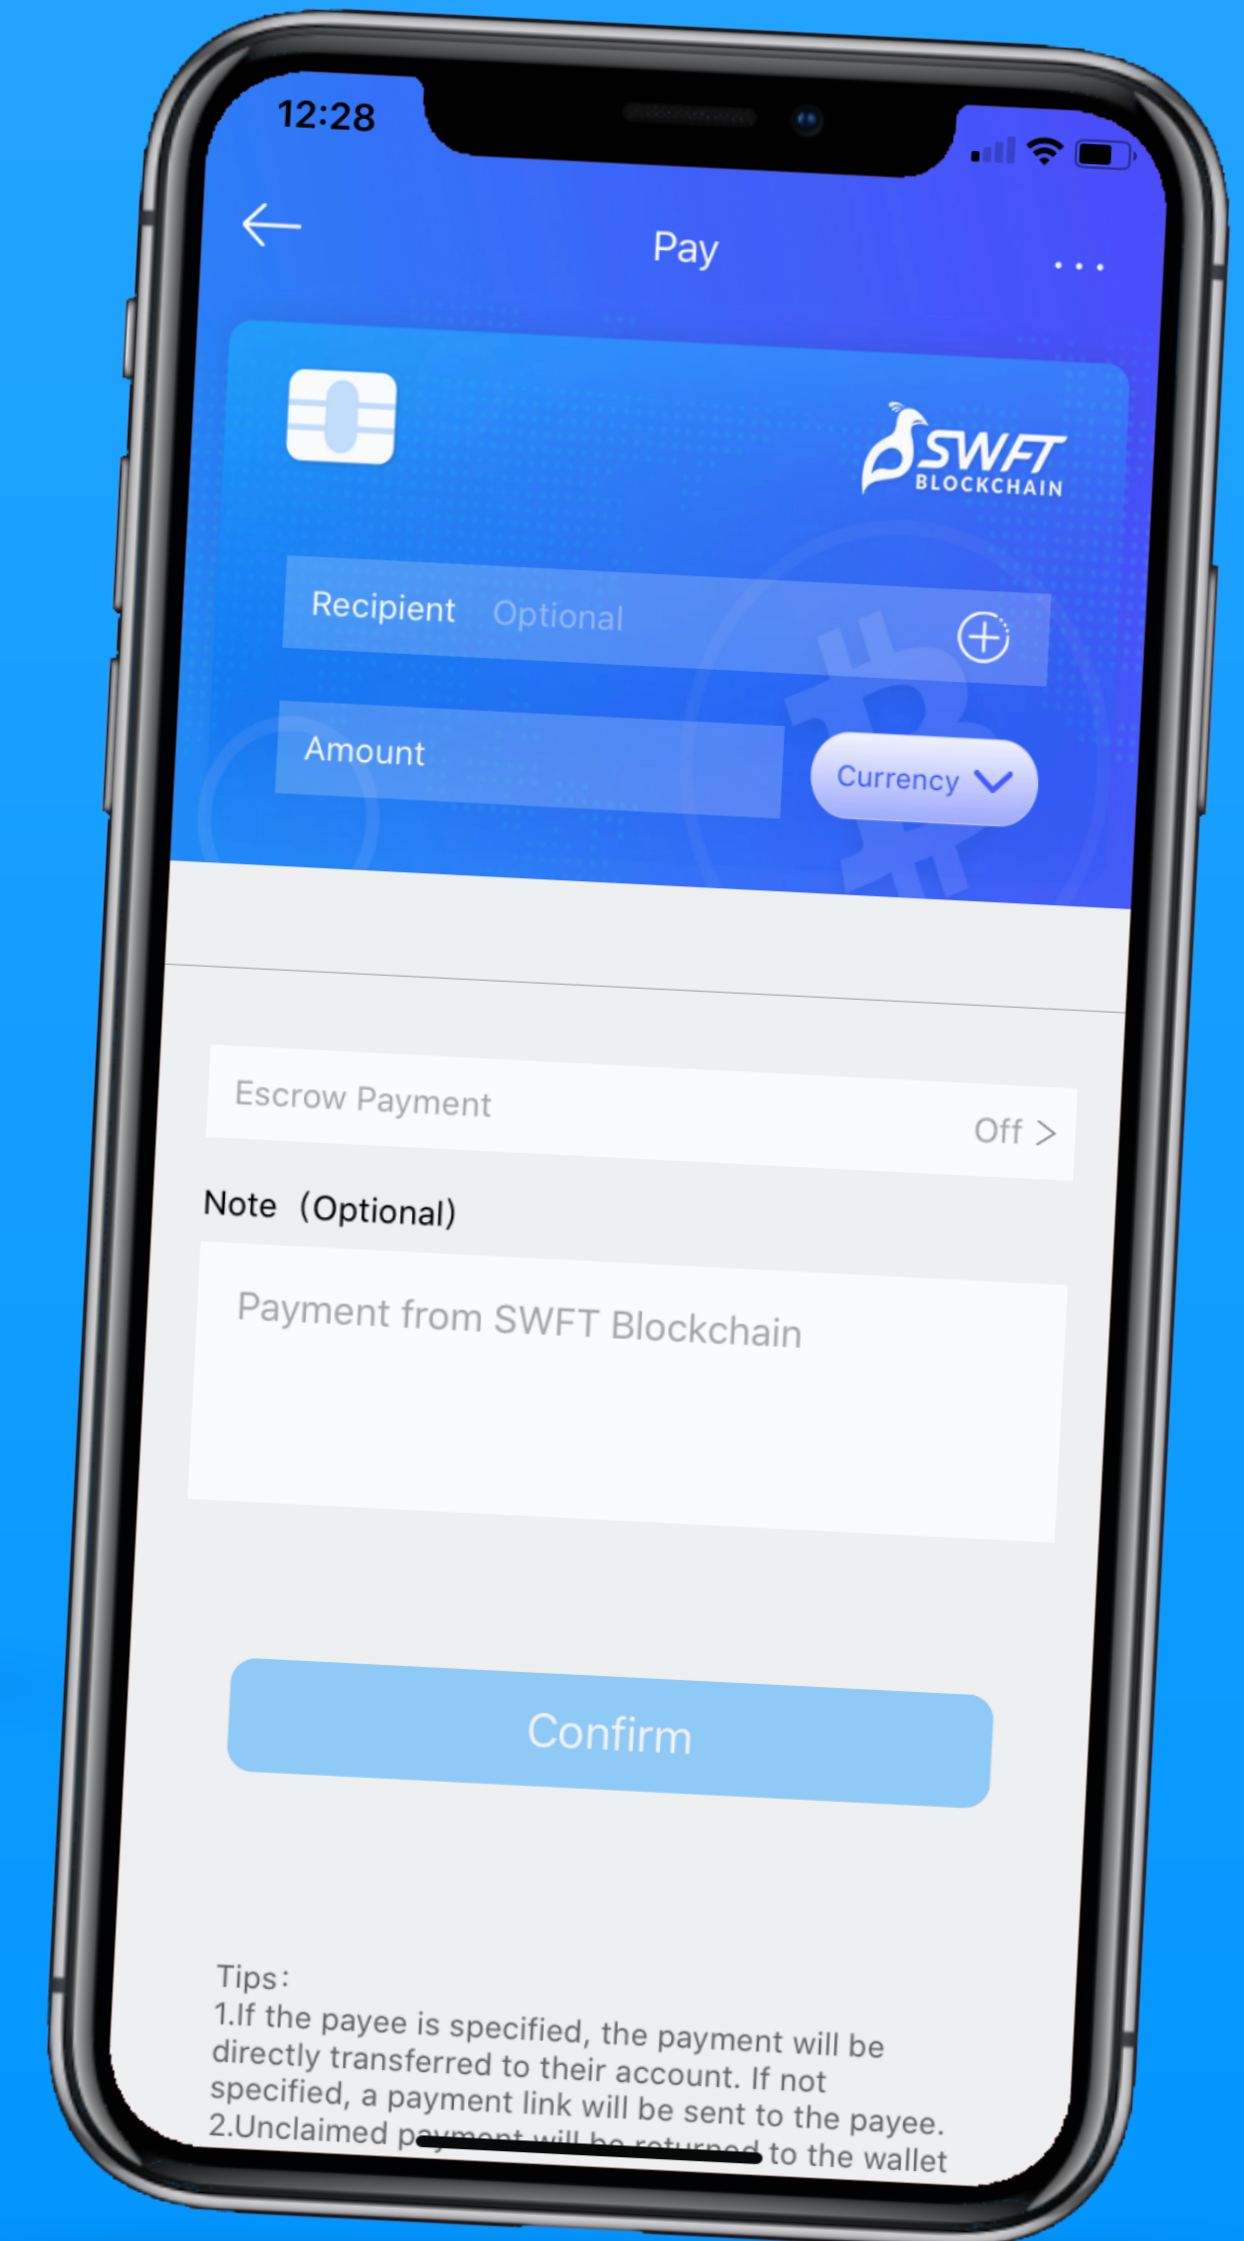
12:28

Pay

SWFT BLOCKCHAIN

Recipient Optional

Amount

Currency

Escrow Payment

Off >

Note (Optional)

Payment from SWFT Blockchain

Confirm

Tips:
1.If the payee is specified, the payment will be directly transferred to their account. If not specified, a payment link will be sent to the payee.
2.Unclaimed p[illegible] to the wallet